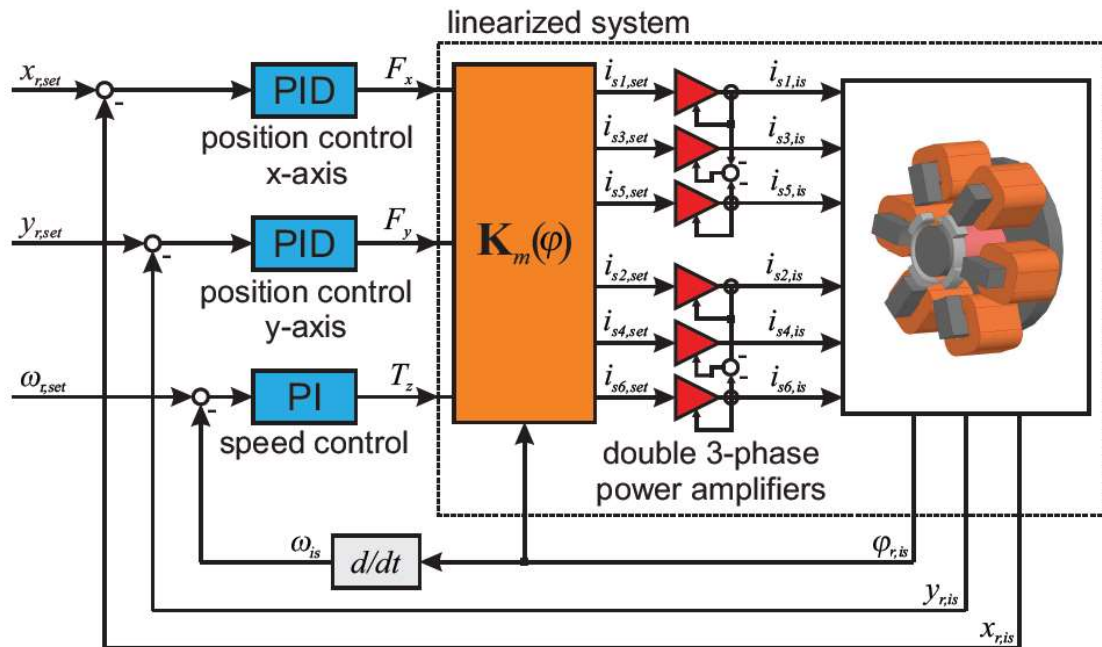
linearized system

$x_{r,set}$ - PID $F_x$ position control x-axis

$y_{r,set}$ - PID $F_y$ position control y-axis

$\omega_{r,set}$ - PI $T_z$ speed control

$\mathbf{K}_m(\varphi)$

$i_{s1,set}$ $i_{s1,is}$
$i_{s3,set}$ $i_{s3,is}$
$i_{s5,set}$ $i_{s5,is}$
$i_{s2,set}$ $i_{s2,is}$
$i_{s4,set}$ $i_{s4,is}$
$i_{s6,set}$ $i_{s6,is}$

- -

double 3-phase power amplifiers

$\omega_{is}$ $d/dt$ $\varphi_{r,is}$

$y_{r,is}$

$x_{r,is}$